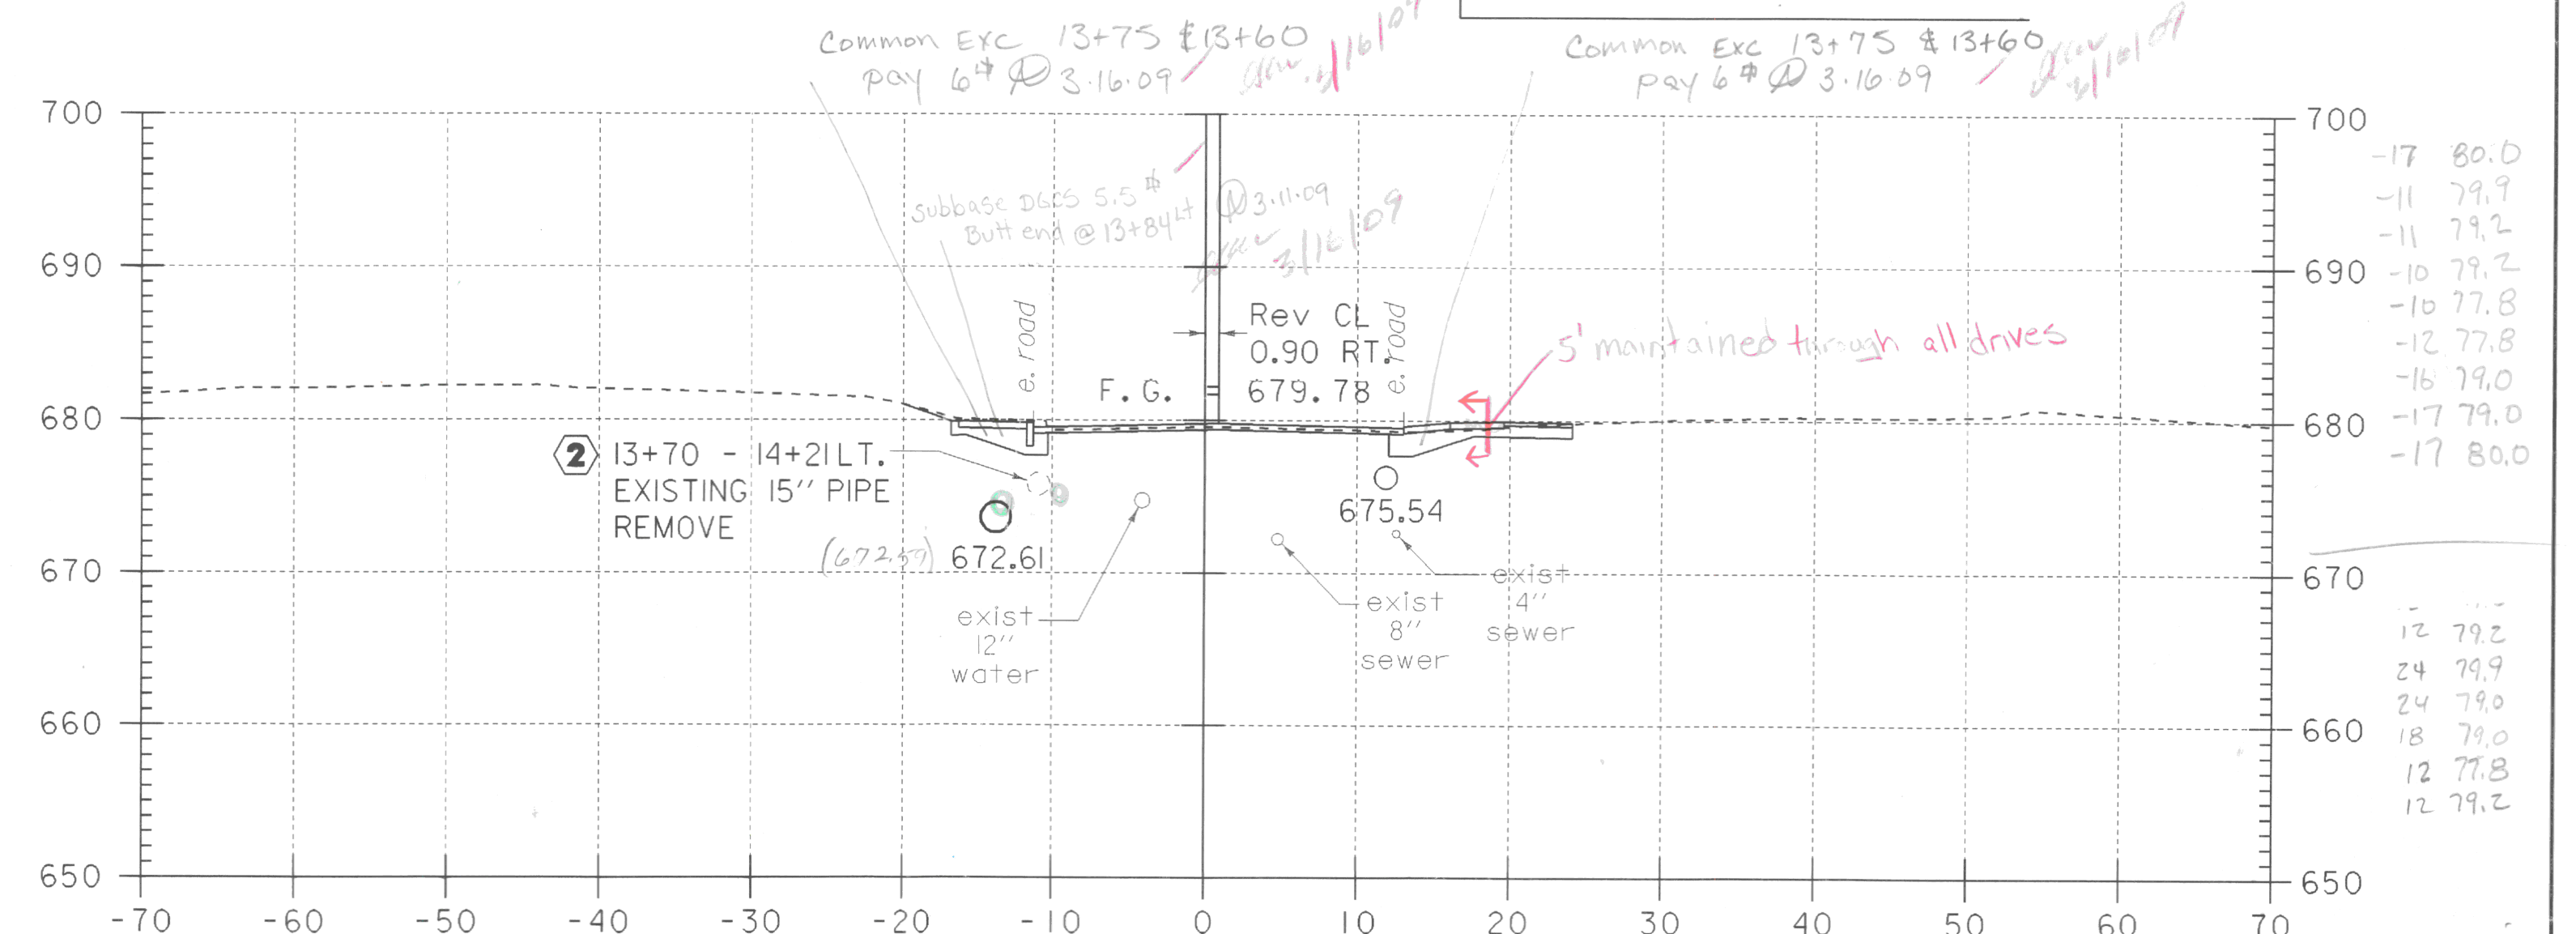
Common Exc 13+75 & 13+60
Pay 6# @ 3.16.09 / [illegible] 3/16/09

Common Exc 13+75 & 13+60
Pay 6# @ 3.16.09 / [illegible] 3/16/09

700
690
680
670
660
650

700
690
680
670
660
650

-17 80.0
-11 79.9
-11 79.2
-10 79.2
-10 77.8
-12 77.8
-16 79.0
-17 79.0
-17 80.0

Subbase DGCS 5.5 # @ 3.11.09
Butt end @ 13+84 Lt
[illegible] 3/16/09

e. road
Rev CL
0.90 RT.
e. road
F. G.
679.78

5' maintained through all drives

2 13+70 - 14+21 LT.
EXISTING 15'' PIPE
REMOVE

(672.57) 672.61
675.54

exist
12''
water

exist
8''
sewer

exist
4''
sewer

12 79.2
24 79.9
24 79.0
18 79.0
12 77.8
12 79.2

-70 -60 -50 -40 -30 -20 -10 0 10 20 30 40 50 60 70